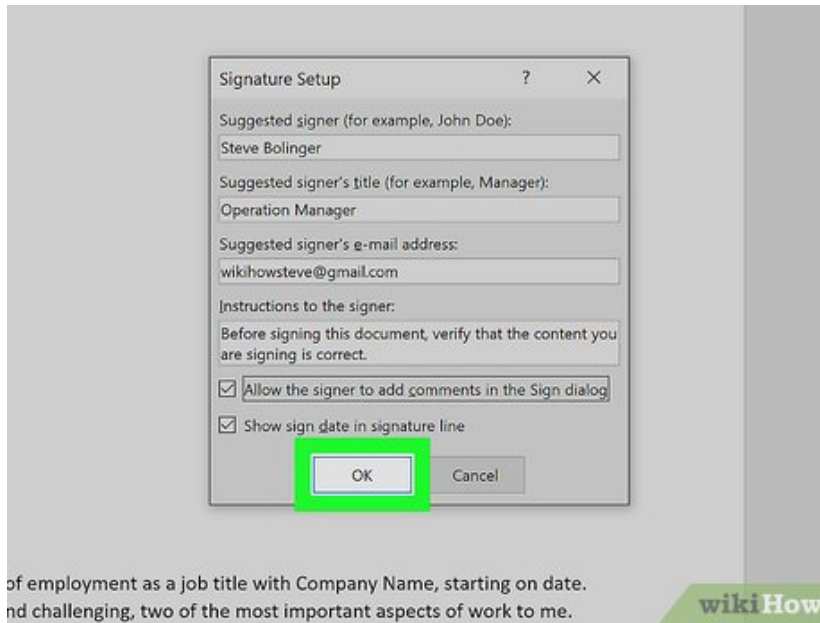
Signature Setup ? ×

Suggested signer (for example, John Doe):

Steve Bolinger

Suggested signer's title (for example, Manager):

Operation Manager

Suggested signer's e-mail address:

wikihowsteve@gmail.com

Instructions to the signer:

Before signing this document, verify that the content you are signing is correct.

☑ Allow the signer to add comments in the Sign dialog

☑ Show sign date in signature line

OK Cancel

of employment as a job title with Company Name, starting on date.
nd challenging, two of the most important aspects of work to me.

wikiHow